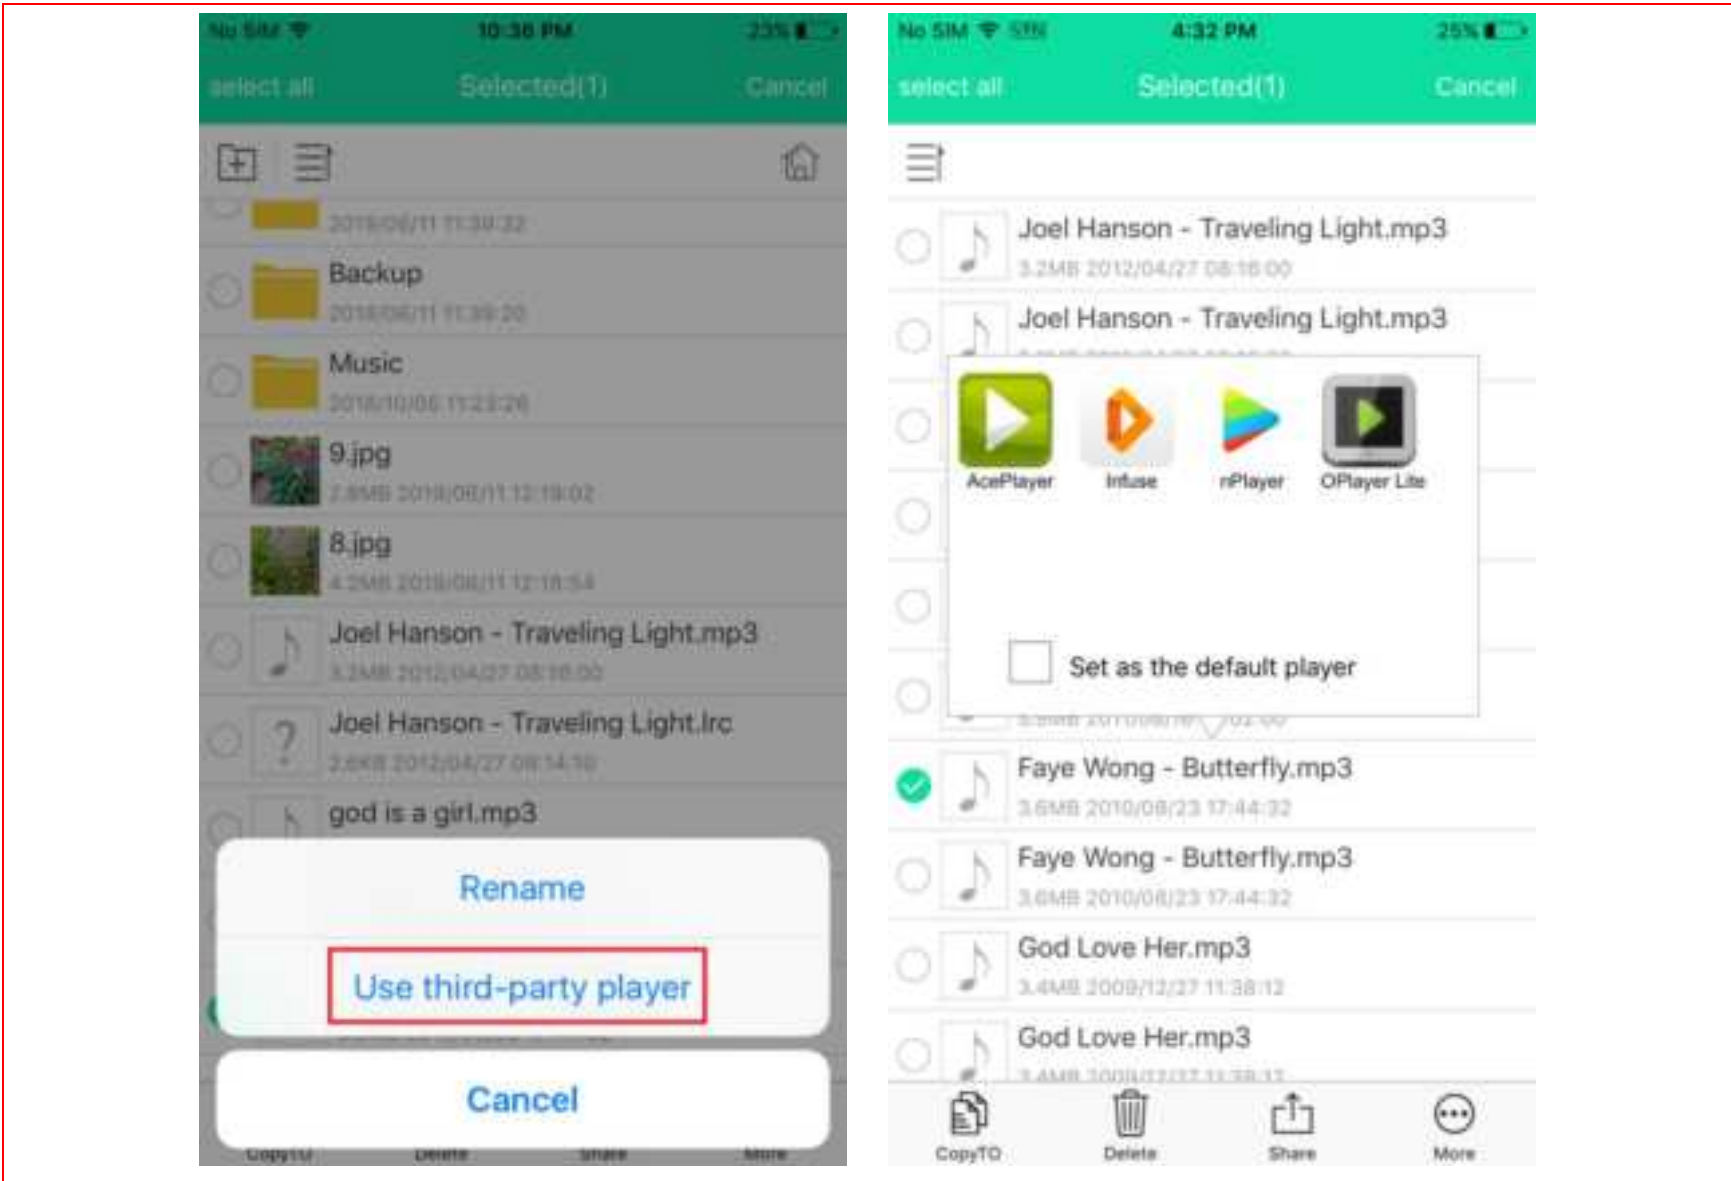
No SIM 10:38 PM 23%

select all Selected(1) Cancel

2018/06/11 11:39:32

Backup
2018/06/11 11:39:20

Music
2018/10/06 11:23:26

9.jpg
2.8MB 2018/06/11 12:19:02

8.jpg
4.2MB 2018/06/11 12:18:54

Joel Hanson - Traveling Light.mp3
3.2MB 2012/04/27 08:18:00

Joel Hanson - Traveling Light.lrc
2.6KB 2012/04/27 08:14:10

god is a girl.mp3

Rename

Use third-party player

Cancel

CopyTO Delete Share More

No SIM 4:32 PM 25%

select all Selected(1) Cancel

Joel Hanson - Traveling Light.mp3
3.2MB 2012/04/27 08:18:00

Joel Hanson - Traveling Light.mp3

AcePlayer Infuse nPlayer OPlayer Lite

Set as the default player

Faye Wong - Butterfly.mp3
3.6MB 2010/08/23 17:44:32

Faye Wong - Butterfly.mp3
3.6MB 2010/08/23 17:44:32

God Love Her.mp3
3.4MB 2009/12/27 11:38:12

God Love Her.mp3
3.4MB 2009/12/27 11:38:12

CopyTO Delete Share More